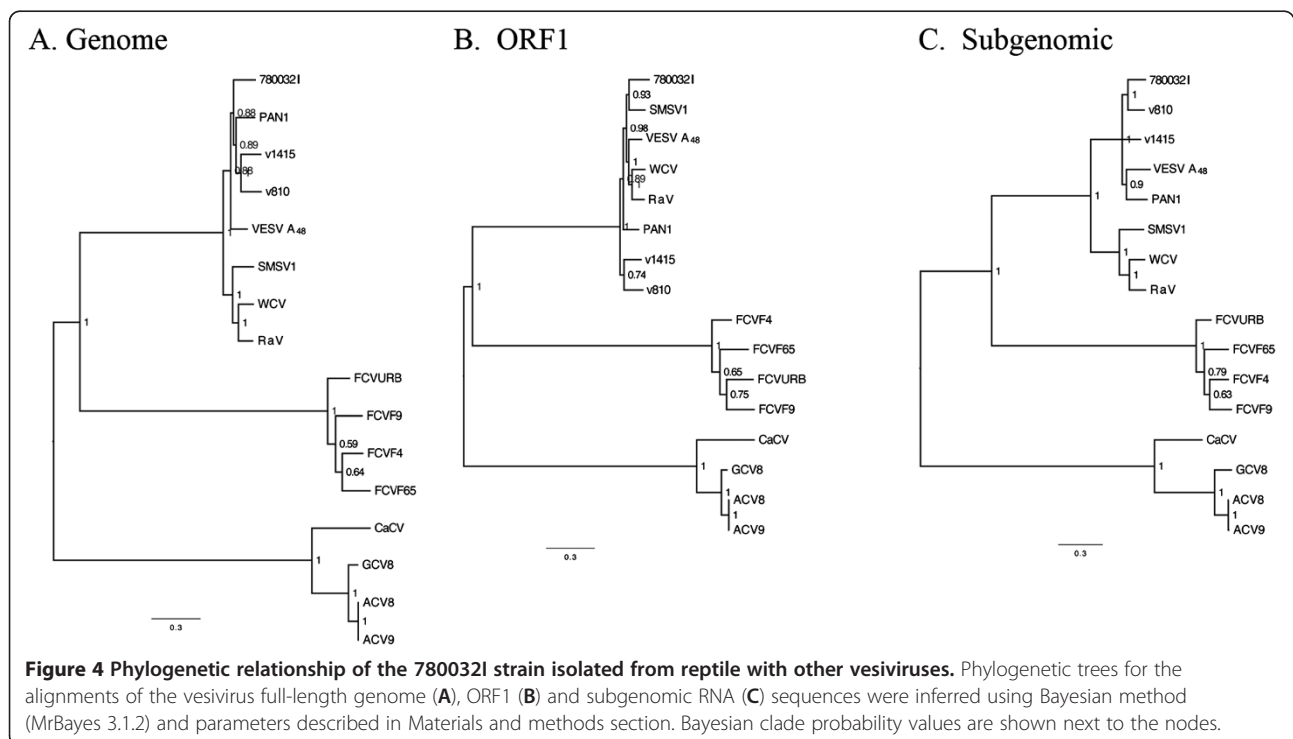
A. Genome

780032I
0.88
PAN1
0.89
v1415
0.88
v810
1
VESV $A_{48}$
SMSV1
1
WCV
1
RaV
1
FCVURB
1
FCVF9
0.59
FCVF4
0.64
FCVF65
CaCV
1
GCV8
1
ACV8
1
ACV9
0.3

B. ORF1

780032I
0.93
SMSV1
0.98
VESV $A_{48}$
1
WCV
0.89
RaV
1
PAN1
1
v1415
0.74
v810
1
FCVF4
1
FCVF65
0.65
FCVURB
0.75
FCVF9
CaCV
1
GCV8
1
ACV8
1
ACV9
0.3

C. Subgenomic

780032I
1
v810
1
v1415
VESV $A_{48}$
0.9
PAN1
1
SMSV1
1
WCV
1
RaV
1
FCVURB
1
FCVF65
0.79
FCVF4
0.63
FCVF9
CaCV
1
GCV8
1
ACV8
1
ACV9
0.3

**Figure 4 Phylogenetic relationship of the 780032I strain isolated from reptile with other vesiviruses.** Phylogenetic trees for the alignments of the vesivirus full-length genome (**A**), ORF1 (**B**) and subgenomic RNA (**C**) sequences were inferred using Bayesian method (MrBayes 3.1.2) and parameters described in Materials and methods section. Bayesian clade probability values are shown next to the nodes.